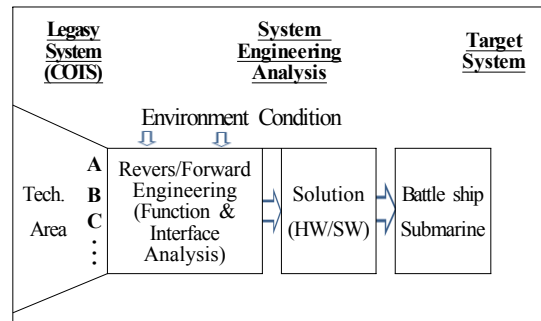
Legasy System (COTS)

System Engineering Analysis

Target System

Environment Condition

Tech. Area

A
B
C
⋮

Revers/Forward Engineering (Function & Interface Analysis)

Solution (HW/SW)

Battle ship Submarine